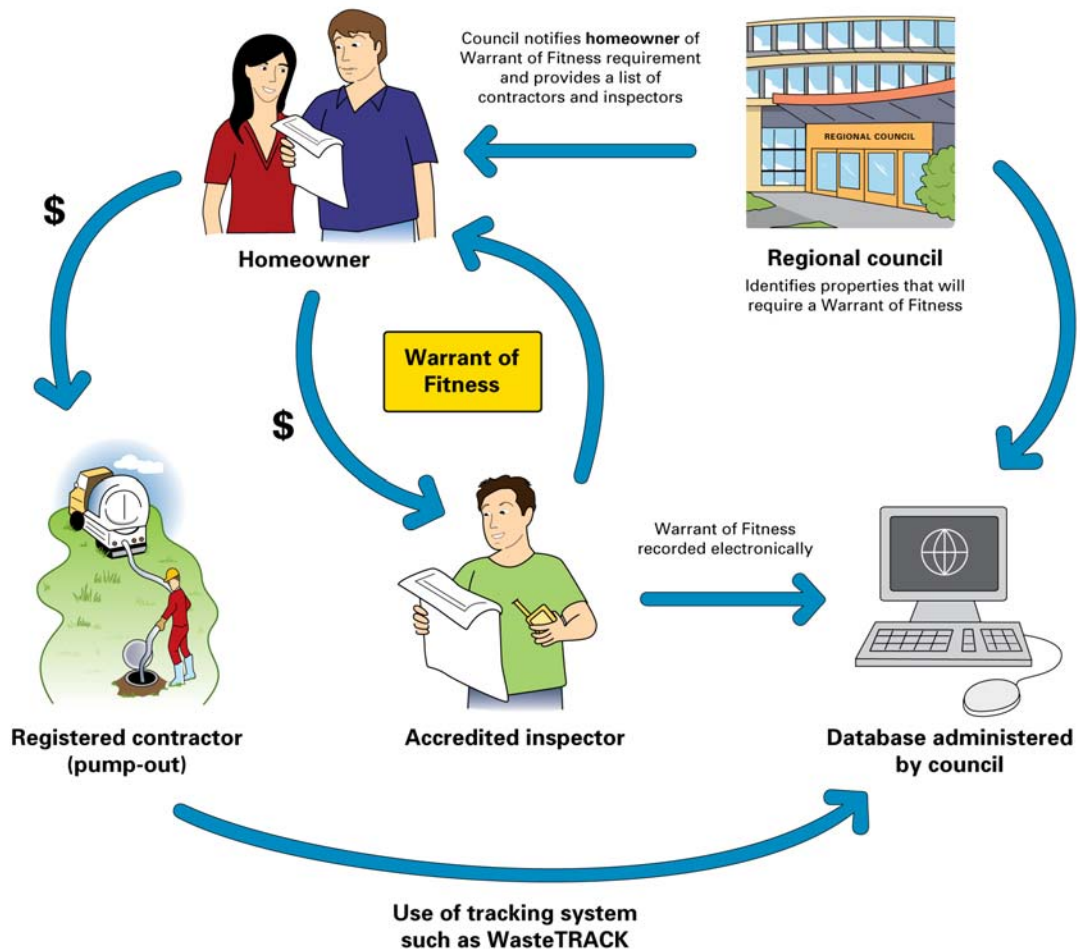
Council notifies **homeowner** of Warrant of Fitness requirement and provides a list of contractors and inspectors

REGIONAL COUNCIL

$

Homeowner

Regional council

Identifies properties that will require a Warrant of Fitness

Warrant of Fitness

$

Warrant of Fitness recorded electronically

Registered contractor (pump-out)

Accredited inspector

Database administered by council

Use of tracking system such as WasteTRACK